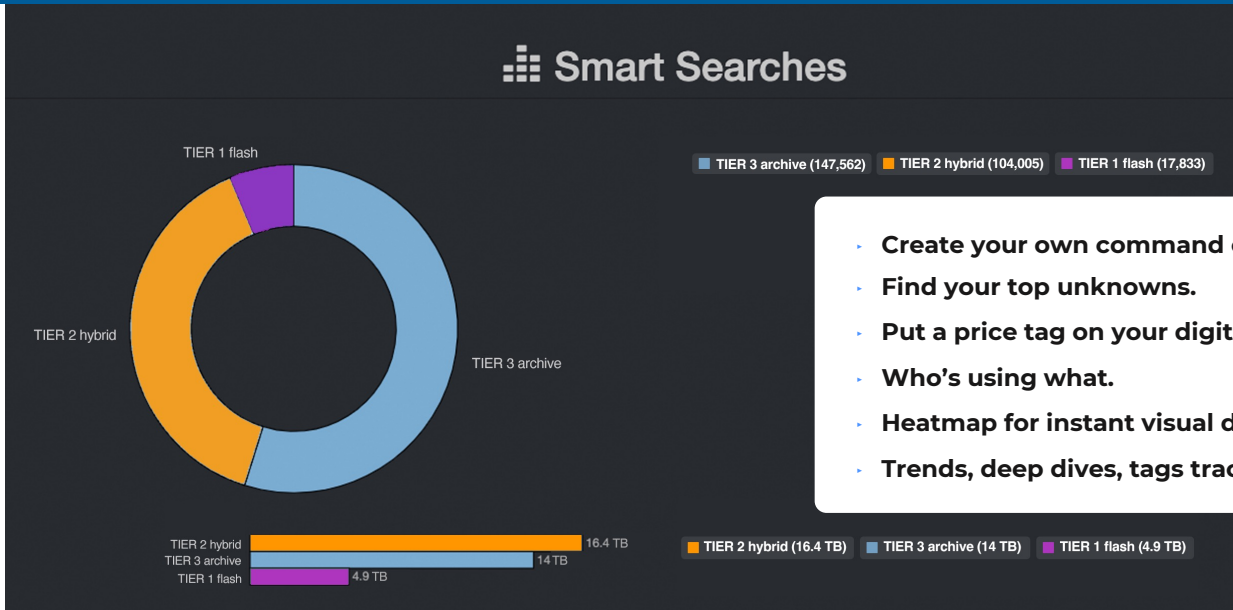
Smart Searches

TIER 1 flash

TIER 2 hybrid

TIER 3 archive

TIER 3 archive (147,562) TIER 2 hybrid (104,005) TIER 1 flash (17,833)

- Create your own command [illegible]
- Find your top unknowns.
- Put a price tag on your digit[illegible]
- Who’s using what.
- Heatmap for instant visual d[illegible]
- Trends, deep dives, tags trac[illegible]

TIER 2 hybrid 16.4 TB
TIER 3 archive 14 TB
TIER 1 flash 4.9 TB

TIER 2 hybrid (16.4 TB) TIER 3 archive (14 TB) TIER 1 flash (4.9 TB)